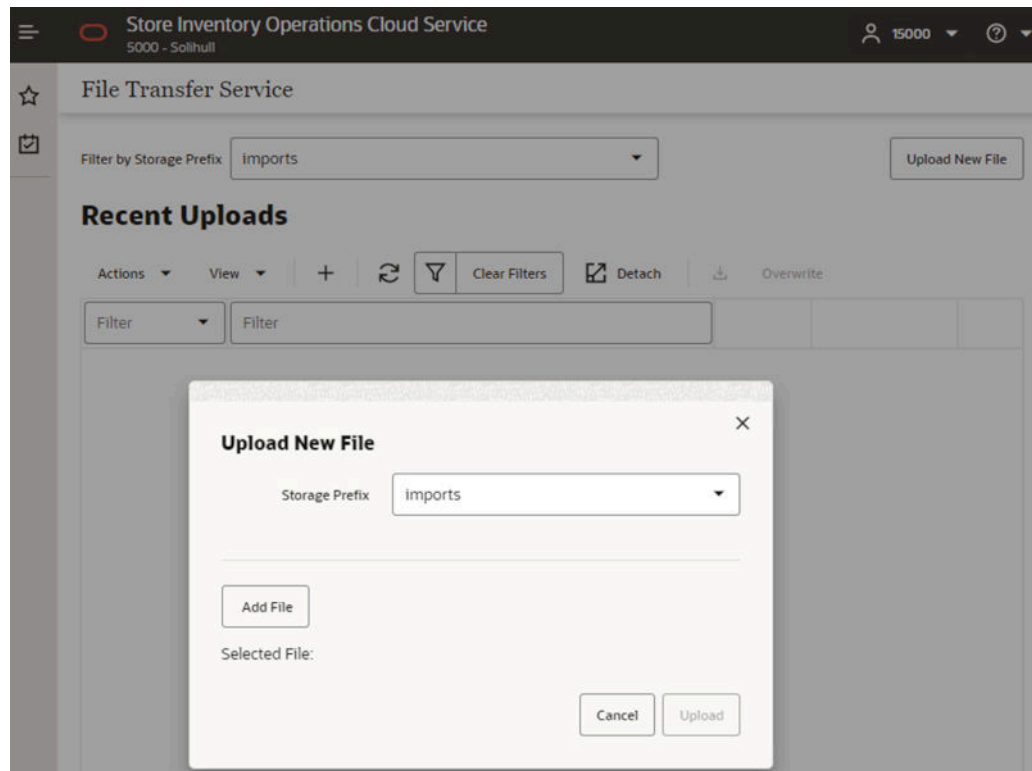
Store Inventory Operations Cloud Service
5000 - Solihull

15000

File Transfer Service

Filter by Storage Prefix imports

Upload New File

Recent Uploads

Actions View + Clear Filters Detach Overwrite

Filter Filter

Upload New File

Storage Prefix imports

Add File

Selected File:

Cancel Upload